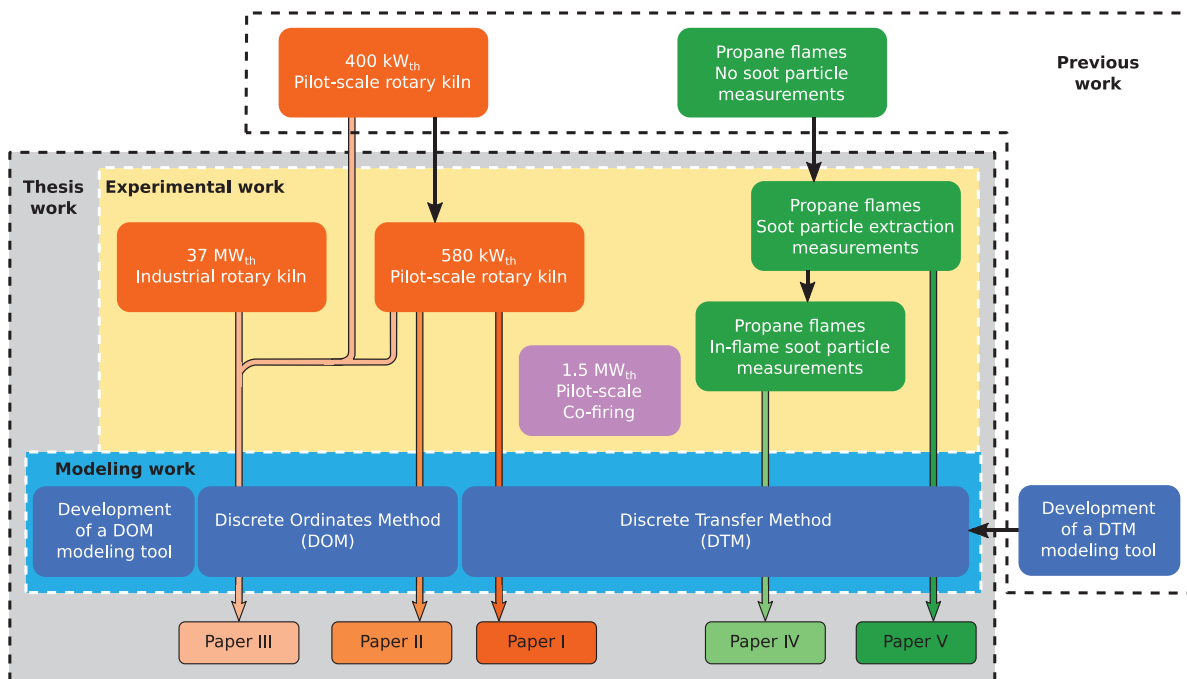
400 kW$_{th}$
Pilot-scale rotary kiln

Propane flames
No soot particle measurements

Previous work

Thesis work

Experimental work

37 MW$_{th}$
Industrial rotary kiln

580 kW$_{th}$
Pilot-scale rotary kiln

Propane flames
Soot particle extraction measurements

Propane flames
In-flame soot particle measurements

1.5 MW$_{th}$
Pilot-scale
Co-firing

Modeling work

Development of a DOM modeling tool

Discrete Ordinates Method (DOM)

Discrete Transfer Method (DTM)

Development of a DTM modeling tool

Paper III

Paper II

Paper I

Paper IV

Paper V